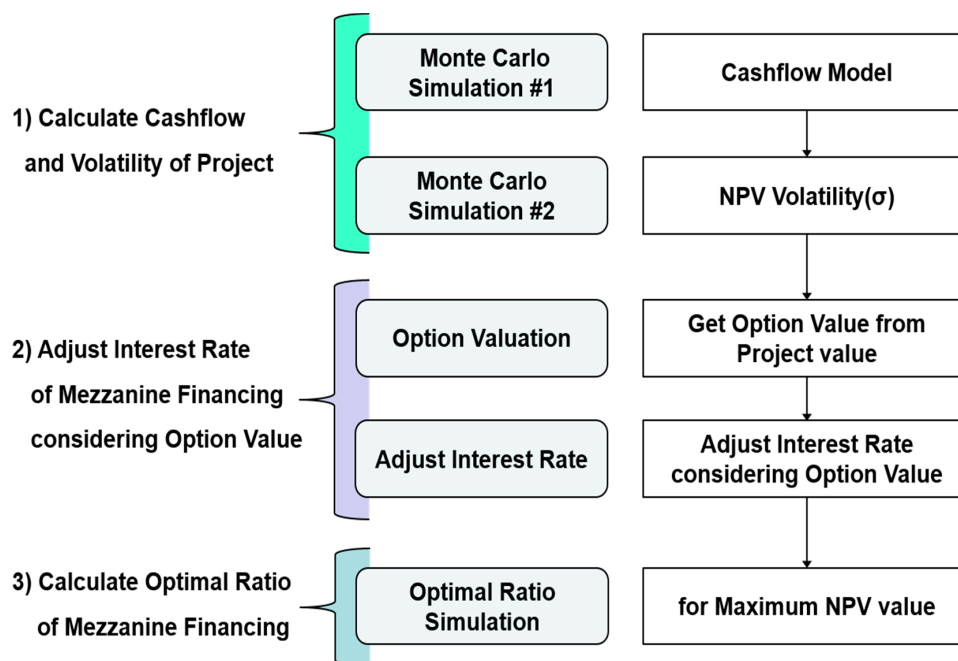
1) Calculate Cashflow and Volatility of Project

Monte Carlo Simulation #1

Cashflow Model

Monte Carlo Simulation #2

NPV Volatility(σ)

2) Adjust Interest Rate of Mezzanine Financing considering Option Value

Option Valuation

Get Option Value from Project value

Adjust Interest Rate

Adjust Interest Rate considering Option Value

3) Calculate Optimal Ratio of Mezzanine Financing

Optimal Ratio Simulation

for Maximum NPV value